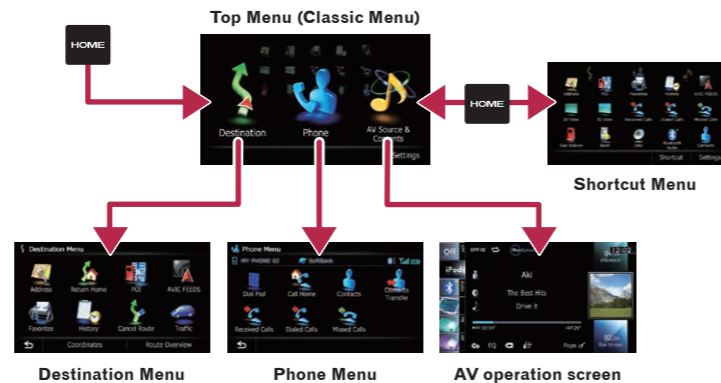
Top Menu (Classic Menu)

HOME

Destination

Phone

AV Source & Contents

Settings

HOME

Address

POI

Favorites

AVIC FEEDS

2D View

3D View

Dialed Calls

Missed Calls

Eco Drive

Shortcut

Settings

Shortcut Menu

Destination Menu

Address

Return Home

POI

AVIC FEEDS

Favorites

History

Cancel Route

Traffic

Coordinates

Route Overview

Phone Menu

MY PHONE 02

SoftBank

Dial Pad

Call Home

Contacts

Contacts Transfer

Received Calls

Dialed Calls

Missed Calls

Off

iPod

Aki

The Best Hits

Drive it

Page

EQ

Destination Menu

Phone Menu

AV operation screen